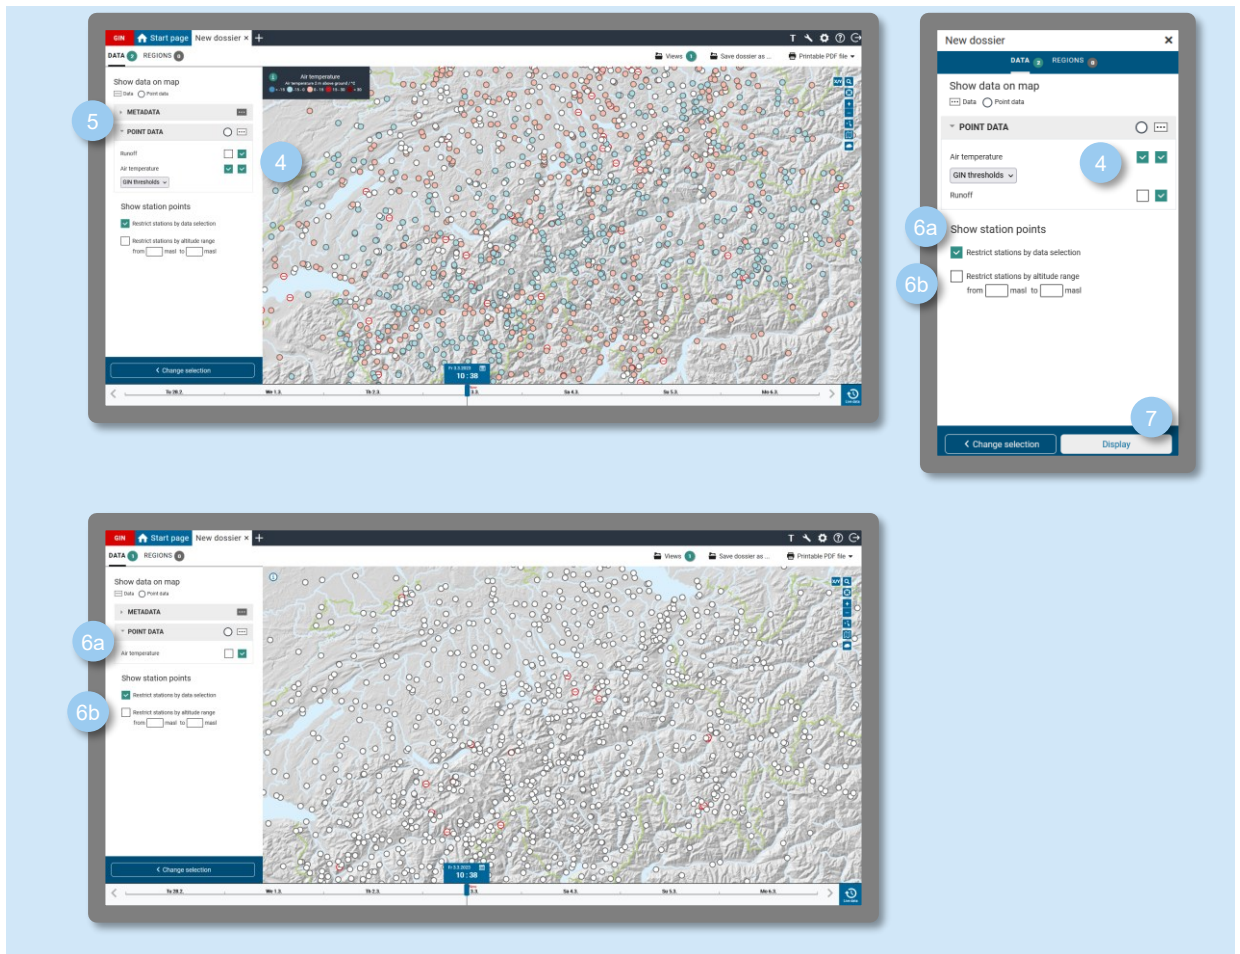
GIN Start page New dossier × +

DATA 2 REGIONS 0

Views 1 Save dossier as ... Printable PDF file

Show data on map

Data Point data

5

METADATA

POINT DATA

Runoff

Air temperature

GIN thresholds

4

Show station points

Restrict stations by data selection

Restrict stations by altitude range

from masl to masl

Air temperature

Air temperature 2 m above ground °C

Change selection

10 : 38

New dossier ×

DATA 2 REGIONS 0

Show data on map

Data Point data

POINT DATA

Air temperature

4

GIN thresholds

Runoff

6a

Show station points

Restrict stations by data selection

6b

Restrict stations by altitude range

from masl to masl

7

Change selection

Display

GIN Start page New dossier × +

DATA 1 REGIONS 0

Views 1 Save dossier as ... Printable PDF file

Show data on map

Data Point data

METADATA

6a

POINT DATA

Air temperature

Show station points

6b

Restrict stations by data selection

Restrict stations by altitude range

from masl to masl

Change selection

10 : 38